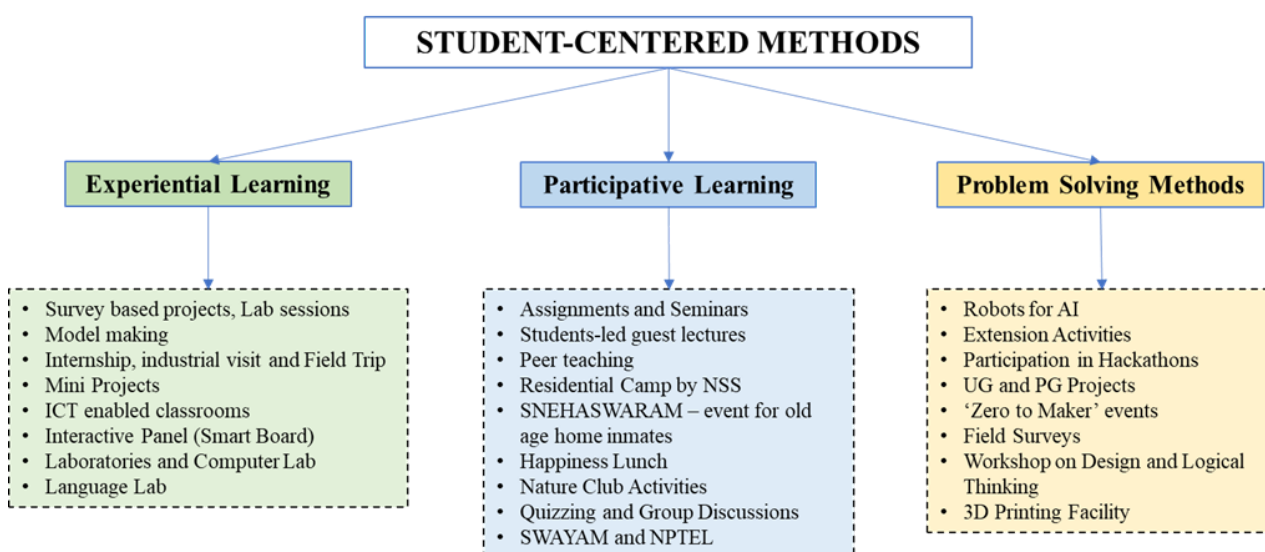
STUDENT-CENTERED METHODS

Experiential Learning

- Survey based projects, Lab sessions
- Model making
- Internship, industrial visit and Field Trip
- Mini Projects
- ICT enabled classrooms
- Interactive Panel (Smart Board)
- Laboratories and Computer Lab
- Language Lab

Participative Learning

- Assignments and Seminars
- Students-led guest lectures
- Peer teaching
- Residential Camp by NSS
- SNEHASWARAM – event for old age home inmates
- Happiness Lunch
- Nature Club Activities
- Quizzing and Group Discussions
- SWAYAM and NPTEL

Problem Solving Methods

- Robots for AI
- Extension Activities
- Participation in Hackathons
- UG and PG Projects
- 'Zero to Maker' events
- Field Surveys
- Workshop on Design and Logical Thinking
- 3D Printing Facility